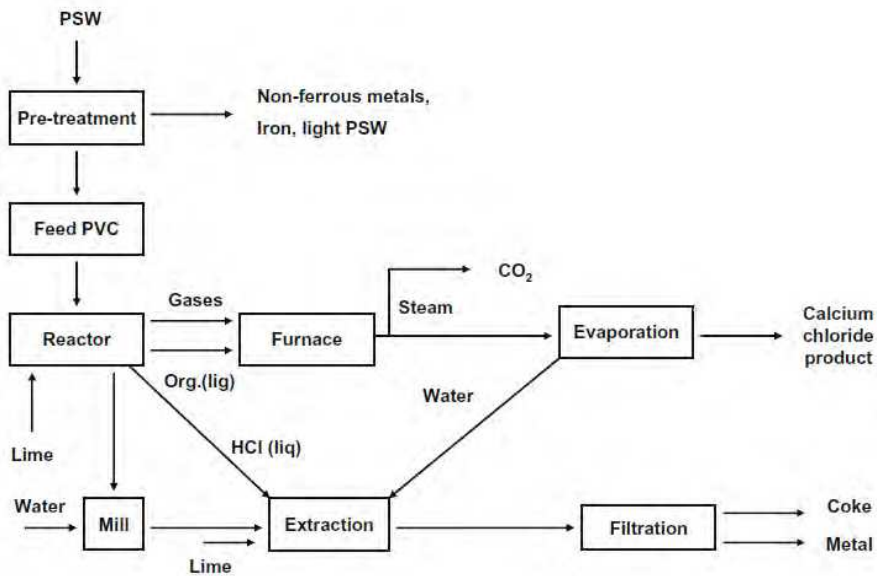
PSW

Pre-treatment

Non-ferrous metals, Iron, light PSW

Feed PVC

$CO_2$

Gases

Steam

Reactor

Furnace

Evaporation

Calcium chloride product

Org.(lig)

Water

Lime

HCl (liq)

Water

Mill

Extraction

Filtration

Coke

Metal

Lime